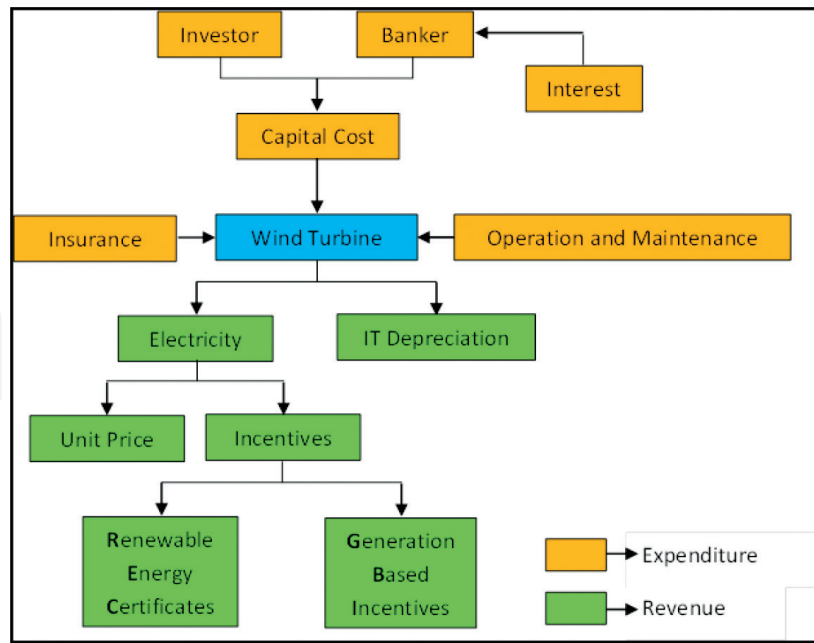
Investor

Banker

Interest

Capital Cost

Insurance

Wind Turbine

Operation and Maintenance

Electricity

IT Depreciation

Unit Price

Incentives

Renewable Energy Certificates

Generation Based Incentives

Expenditure

Revenue